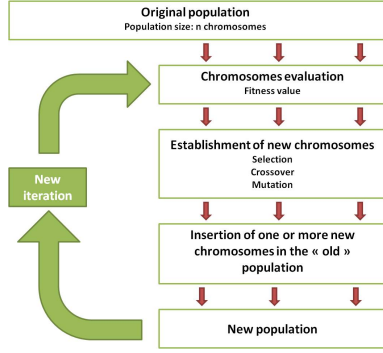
Original population
Population size: n chromosomes

Chromosomes evaluation
Fitness value

Establishment of new chromosomes
Selection
Crossover
Mutation

Insertion of one or more new chromosomes in the « old » population

New population

New iteration